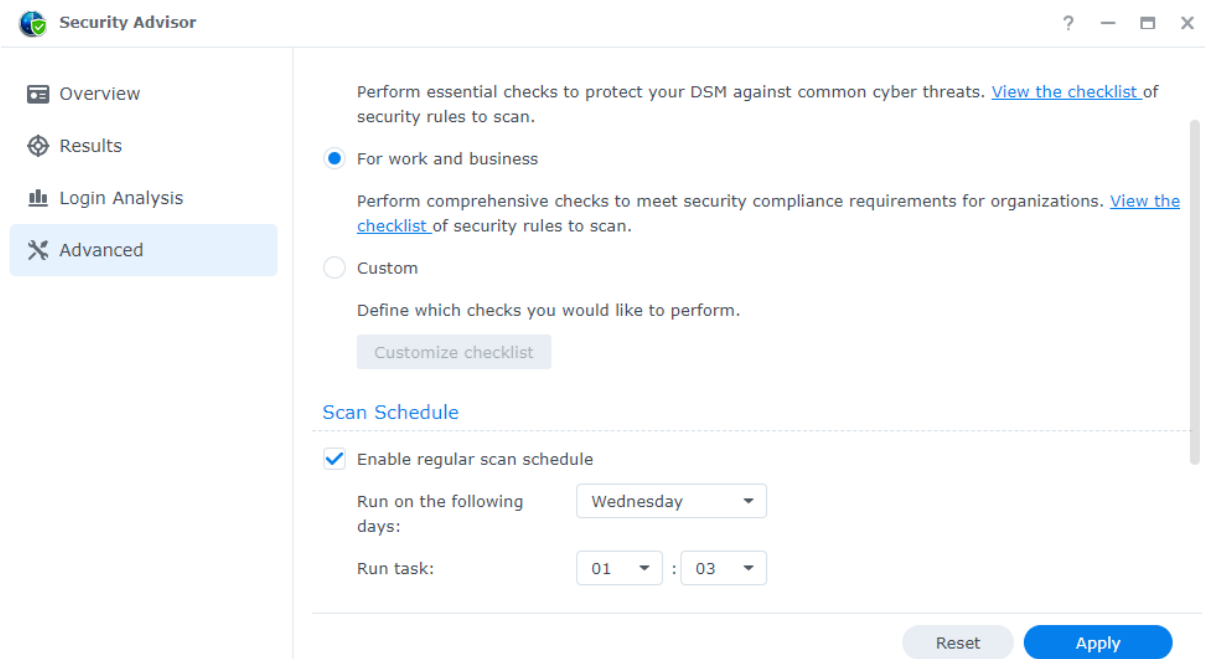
Security Advisor

? — ▭ ✕

Overview

Results

Login Analysis

Advanced

Perform essential checks to protect your DSM against common cyber threats. View the checklist of security rules to scan.

For work and business

Perform comprehensive checks to meet security compliance requirements for organizations. View the checklist of security rules to scan.

Custom

Define which checks you would like to perform.

Customize checklist

Scan Schedule

Enable regular scan schedule

Run on the following days:

Wednesday

Run task:

01 : 03

Reset

Apply